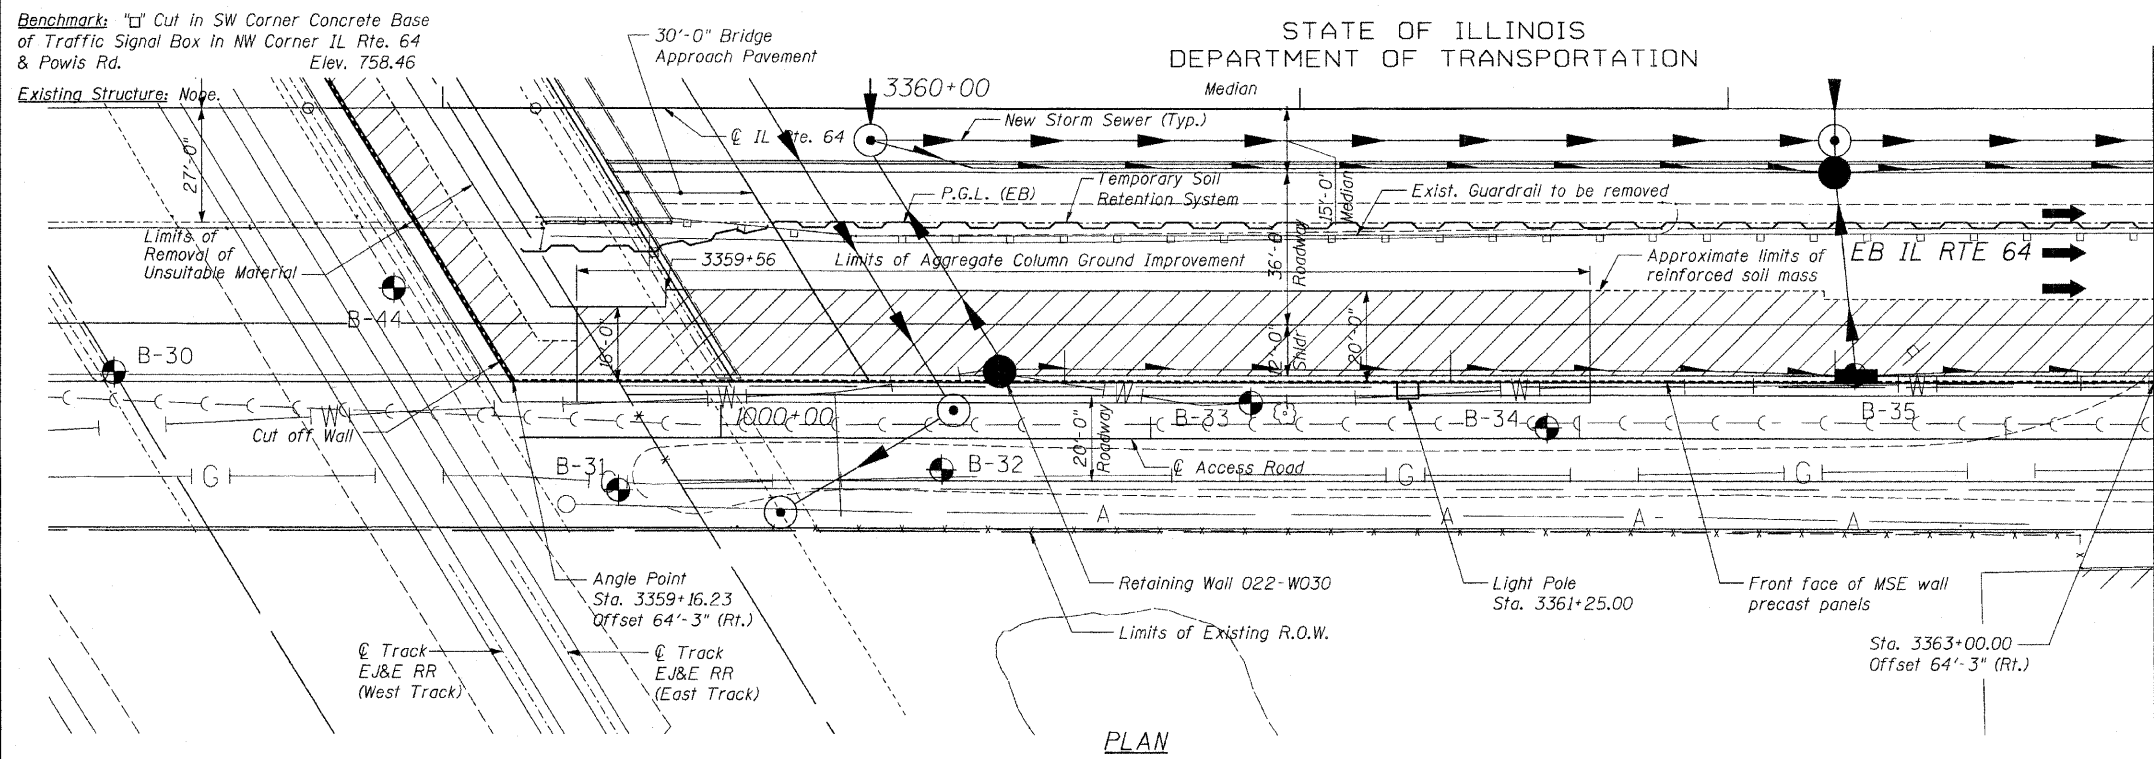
Benchmark: "□" Cut in SW Corner Concrete Base of Traffic Signal Box in NW Corner IL Rte. 64 & Powis Rd. Elev. 758.46

Existing Structure: None.

30'-0" Bridge Approach Pavement

STATE OF ILLINOIS
DEPARTMENT OF TRANSPORTATION

3360+00

Median

℄ IL Rte. 64

New Storm Sewer (Typ.)

27'-0"

P.G.L. (EB)

Temporary Soil Retention System

15'-0" Median

Exist. Guardrail to be removed

Limits of Removal of Unsuitable Material

3359+56

Limits of Aggregate Column Ground Improvement

36'-0" Roadway

Approximate limits of reinforced soil mass

EB IL RTE 64

B-44

B-30

16'-0"

12'-0" Shldr

20'-0"

W

W

W

W

W

Cut off Wall

1000+00

B-33

B-34

B-35

20'-0" Roadway

℄ Access Road

B-31

B-32

G

G

G

A

A

A

A

Angle Point Sta. 3359+16.23 Offset 64'-3" (Rt.)

Retaining Wall 022-W030

Light Pole Sta. 3361+25.00

Front face of MSE wall precast panels

Limits of Existing R.O.W.

℄ Track EJ&E RR (West Track)

℄ Track EJ&E RR (East Track)

Sta. 3363+00.00 Offset 64'-3" (Rt.)

PLAN